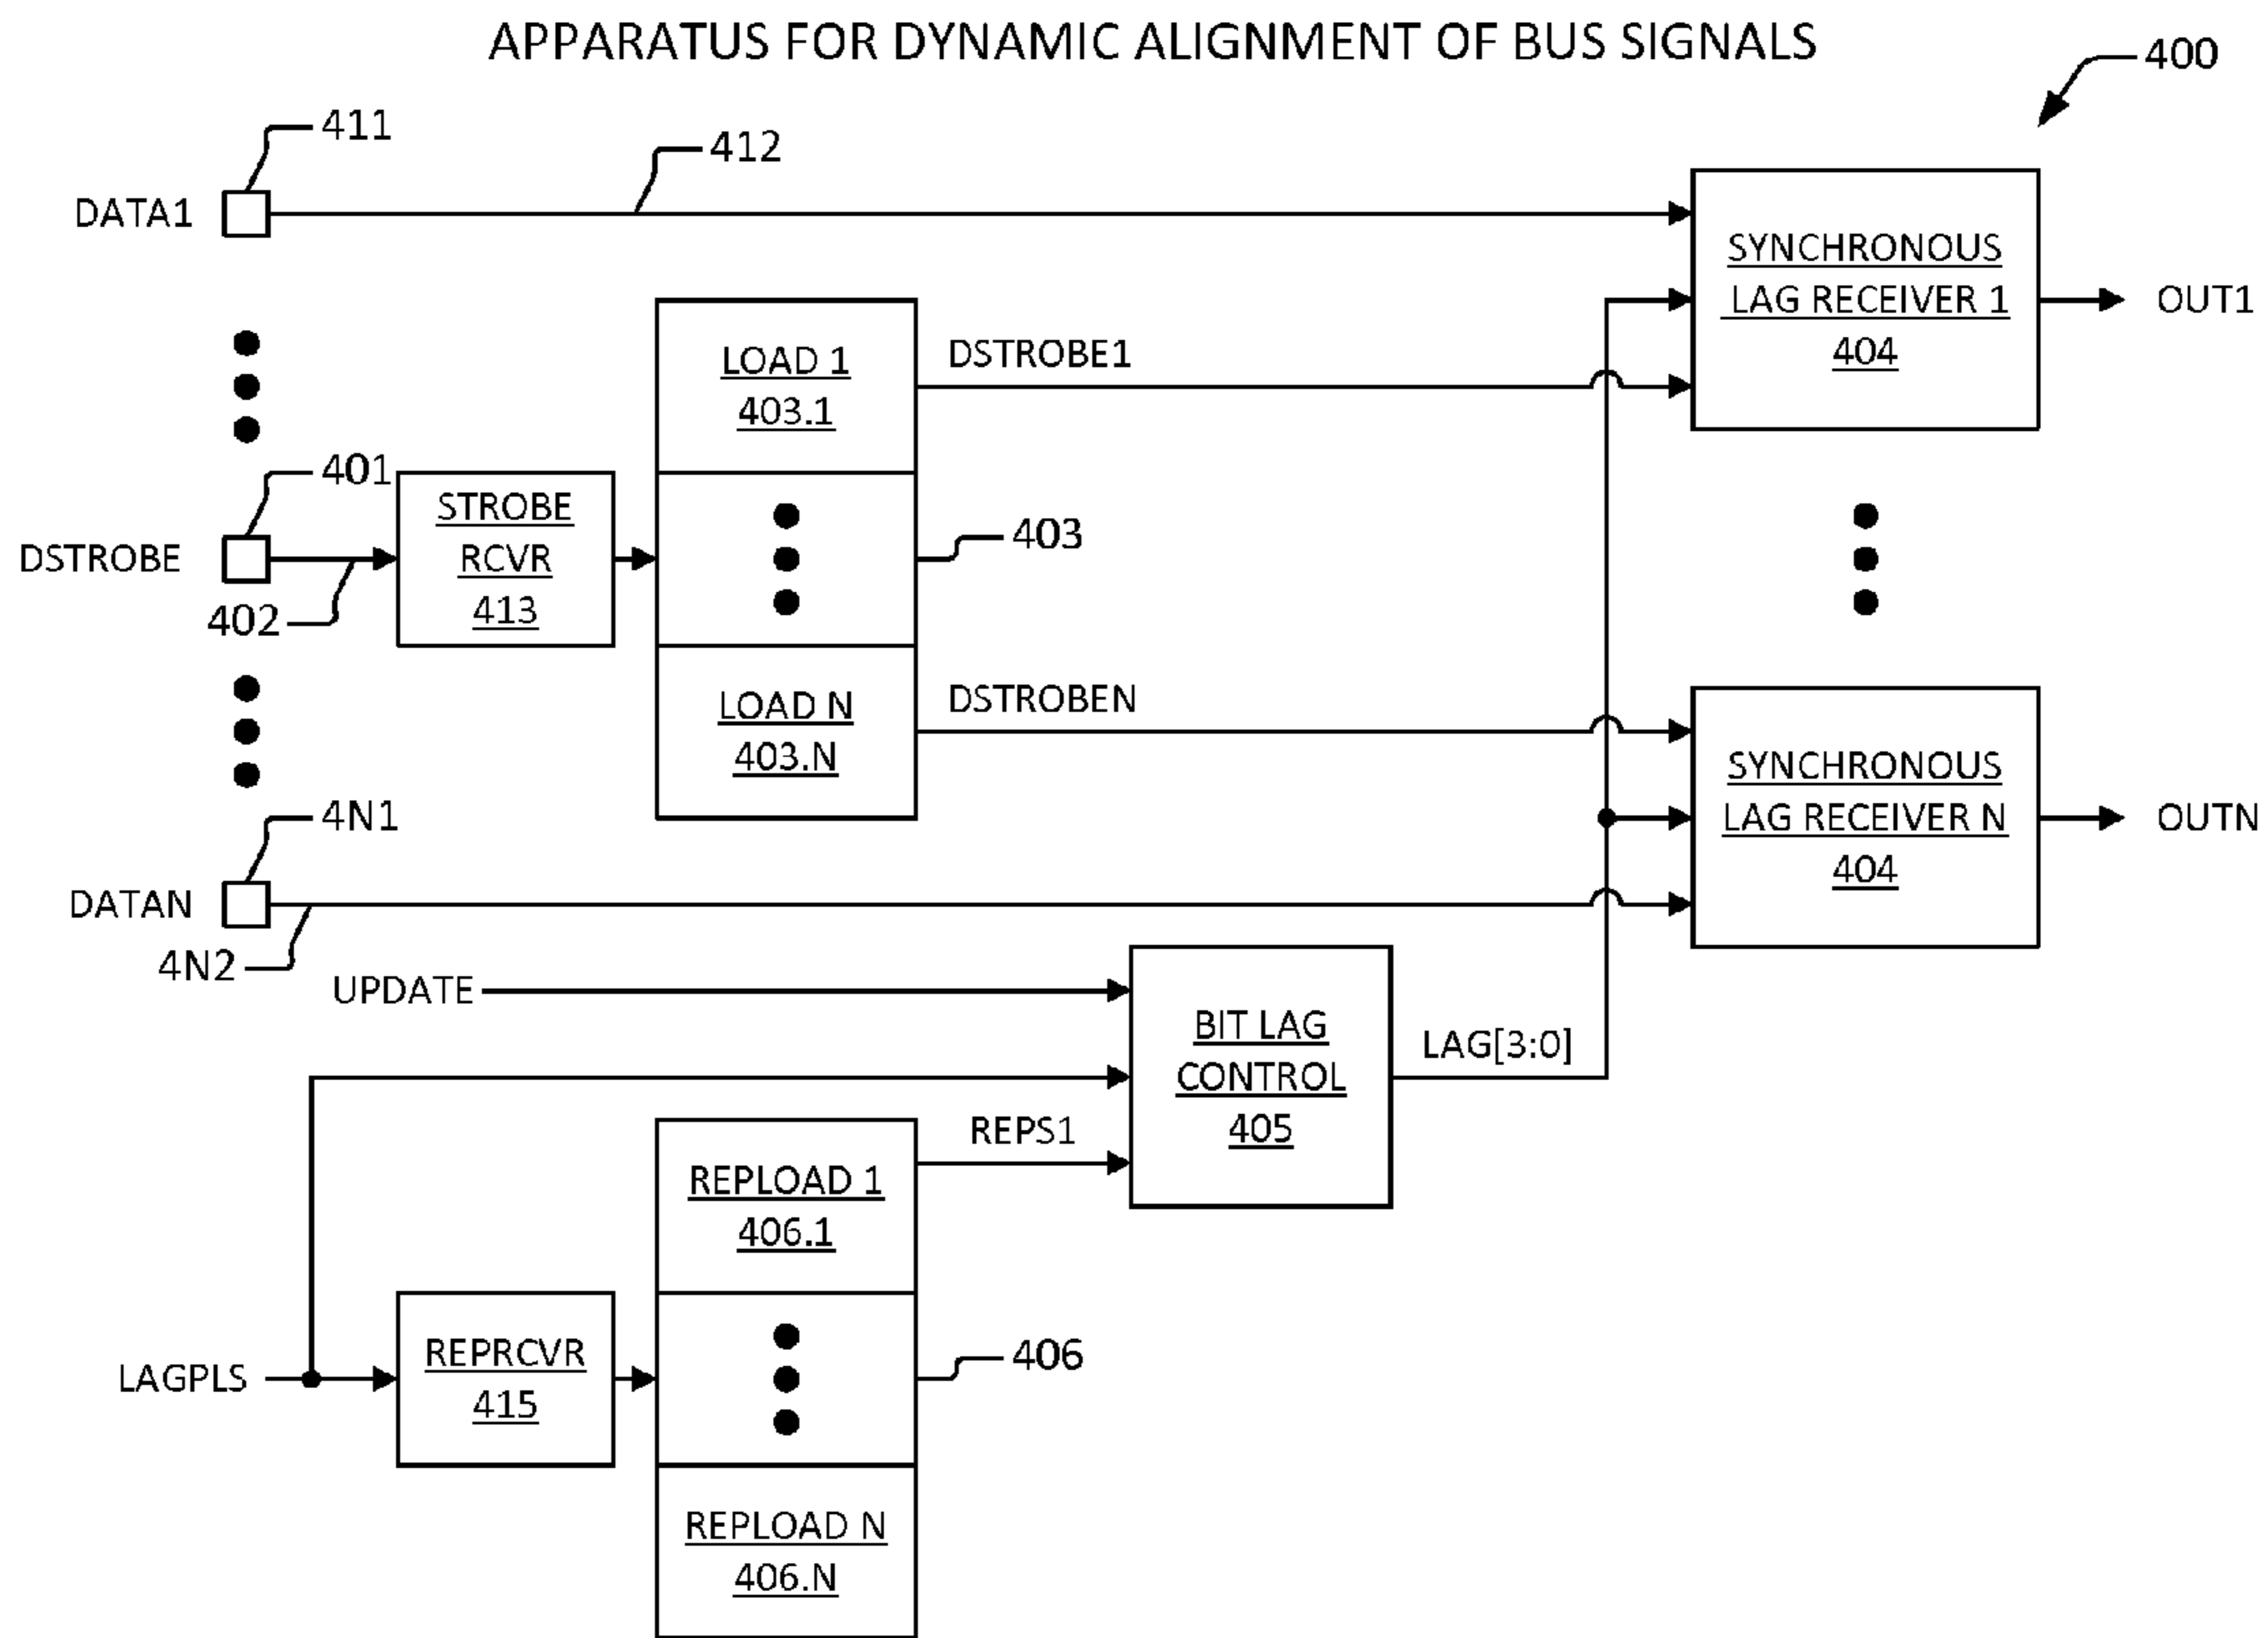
APPARATUS FOR DYNAMIC ALIGNMENT OF BUS SIGNALS

400

411

412

DATA1

SYNCHRONOUS LAG RECEIVER 1 404

OUT1

LOAD 1 403.1

DSTROBE1

401

STROBE RCVR 413

DSTROBE

402

403

LOAD N 403.N

DSTROBEN

SYNCHRONOUS LAG RECEIVER N 404

OUTN

4N1

DATAN

4N2

UPDATE

BIT LAG CONTROL 405

LAG[3:0]

REPS1

REPLOAD 1 406.1

REPRCVR 415

LAGPLS

406

REPLOAD N 406.N